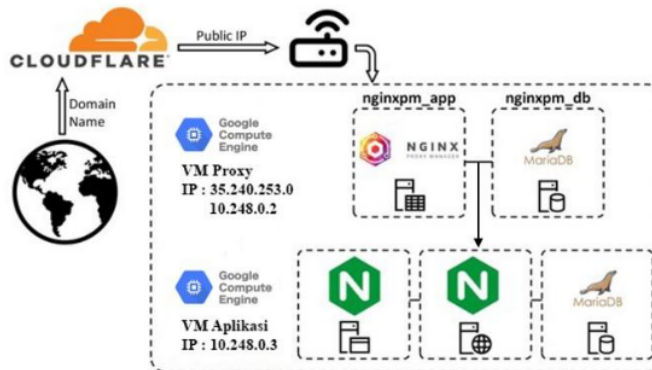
CLOUDFLARE

Public IP

Domain Name

nginxpm_app

nginxpm_db

Google Compute Engine

VM Proxy
IP : 35.240.253.0
10.248.0.2

NGINX
PROXY MANAGER

MariaDB

Google Compute Engine

VM Aplikasi
IP : 10.248.0.3

MariaDB